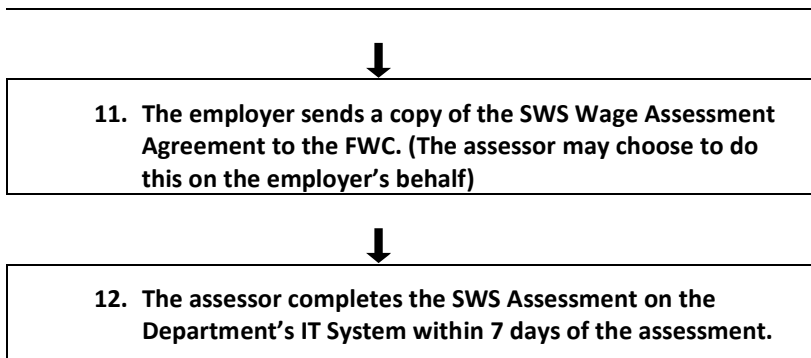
11. The employer sends a copy of the SWS Wage Assessment Agreement to the FWC. (The assessor may choose to do this on the employer's behalf)

12. The assessor completes the SWS Assessment on the Department's IT System within 7 days of the assessment.